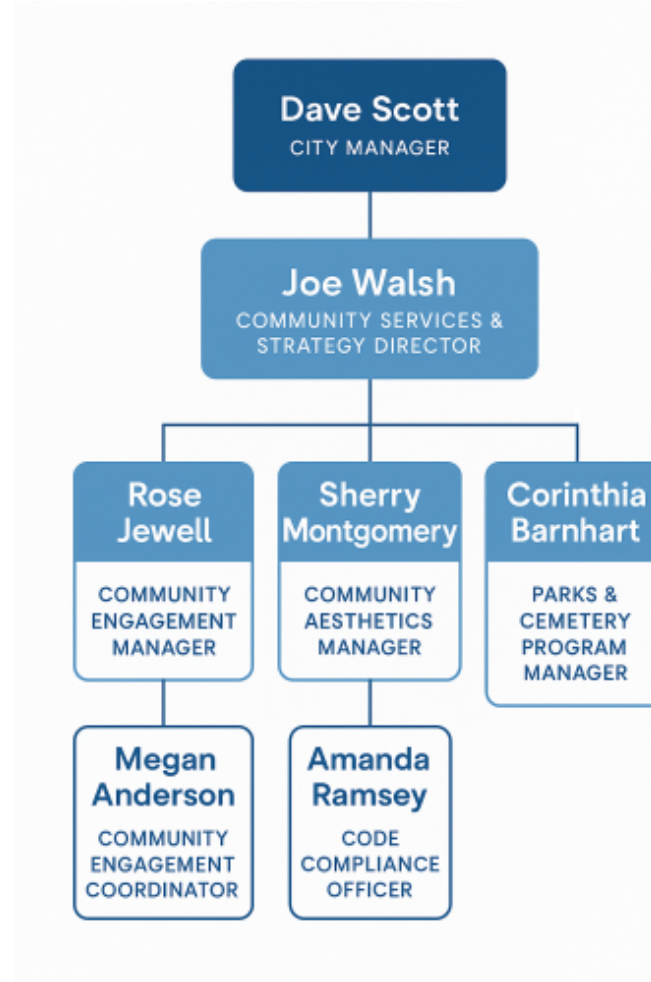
Dave Scott
CITY MANAGER

Joe Walsh
COMMUNITY SERVICES & STRATEGY DIRECTOR

Rose Jewell
COMMUNITY ENGAGEMENT MANAGER

Sherry Montgomery
COMMUNITY AESTHETICS MANAGER

Corinthia Barnhart
PARKS & CEMETERY PROGRAM MANAGER

Megan Anderson
COMMUNITY ENGAGEMENT COORDINATOR

Amanda Ramsey
CODE COMPLIANCE OFFICER